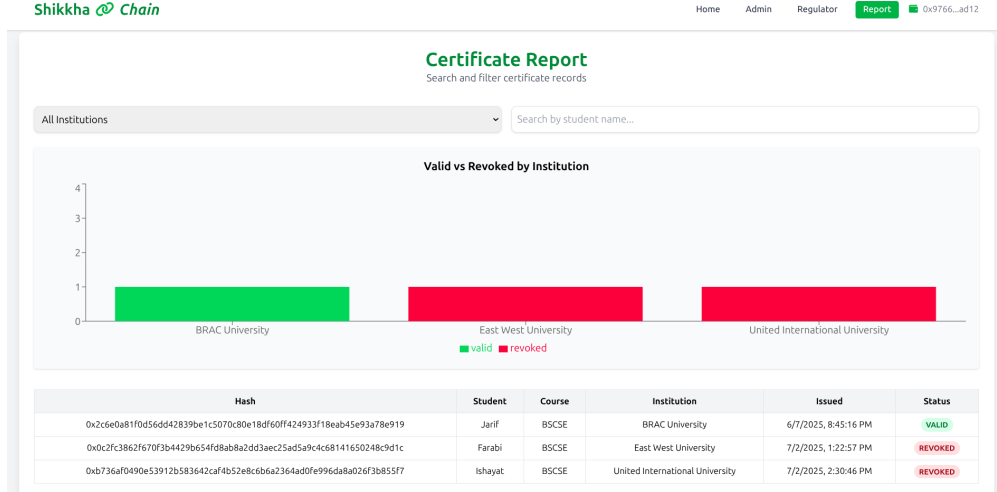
Shikkha Chain

Home Admin Regulator Report 0x9766...ad12

Certificate Report
Search and filter certificate records

All Institutions

Search by student name...

Valid vs Revoked by Institution

4
3
2
1
0

BRAC University East West University United International University

valid revoked

| Hash | Student | Course | Institution | Issued | Status |
|---|---|---|---|---|---|
| 0x2c6e0a81f0d56dd42839be1c5070c80e18df60ff424933f18eab45e93a78e919 | Jarif | BSCSE | BRAC University | 6/7/2025, 8:45:16 PM | VALID |
| 0x0c2fc3862f670f3b4429b654fd8ab8a2dd3aec25ad5a9c4c68141650248c9d1c | Farabi | BSCSE | East West University | 7/2/2025, 1:22:57 PM | REVOKED |
| 0xb736af0490e53912b583642caf4b52e8c6b6a2364ad0fe996da8a026f3b855f7 | Ishayat | BSCSE | United International University | 7/2/2025, 2:30:46 PM | REVOKED |